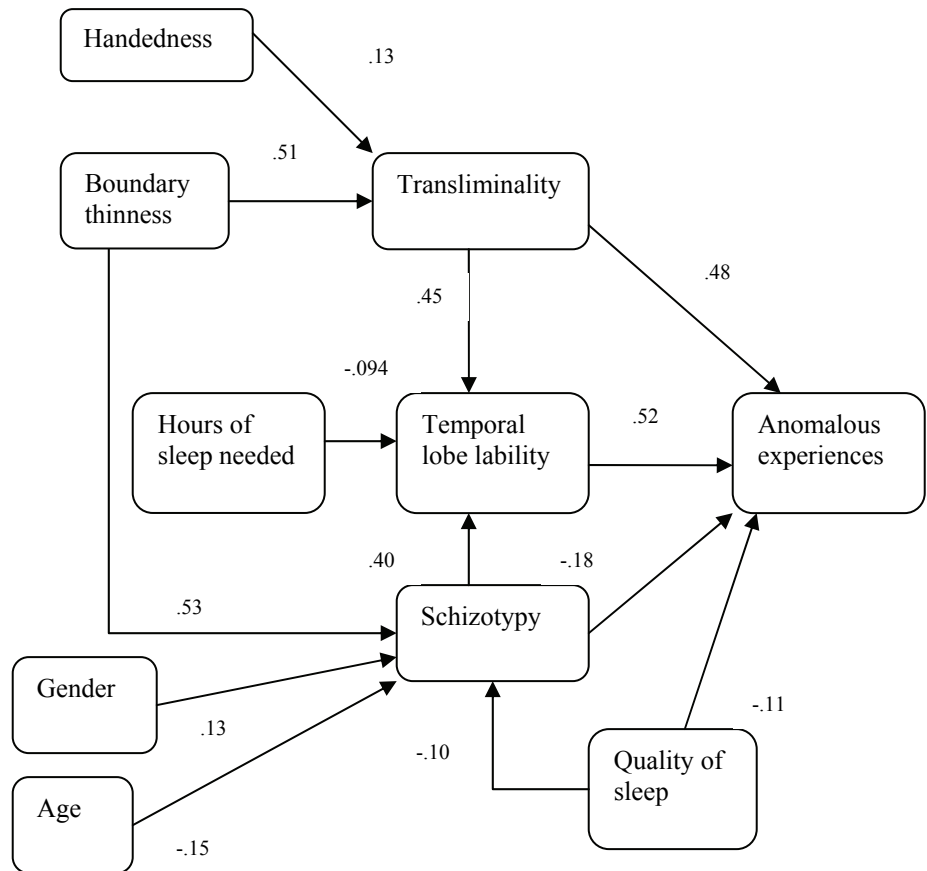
Handedness

.13

.51

Boundary thinness

Transliminality

.45

.48

-.094

Hours of sleep needed

Temporal lobe lability

.52

Anomalous experiences

.40

-.18

.53

Schizotypy

Gender

.13

-.11

-.10

Quality of sleep

Age

-.15